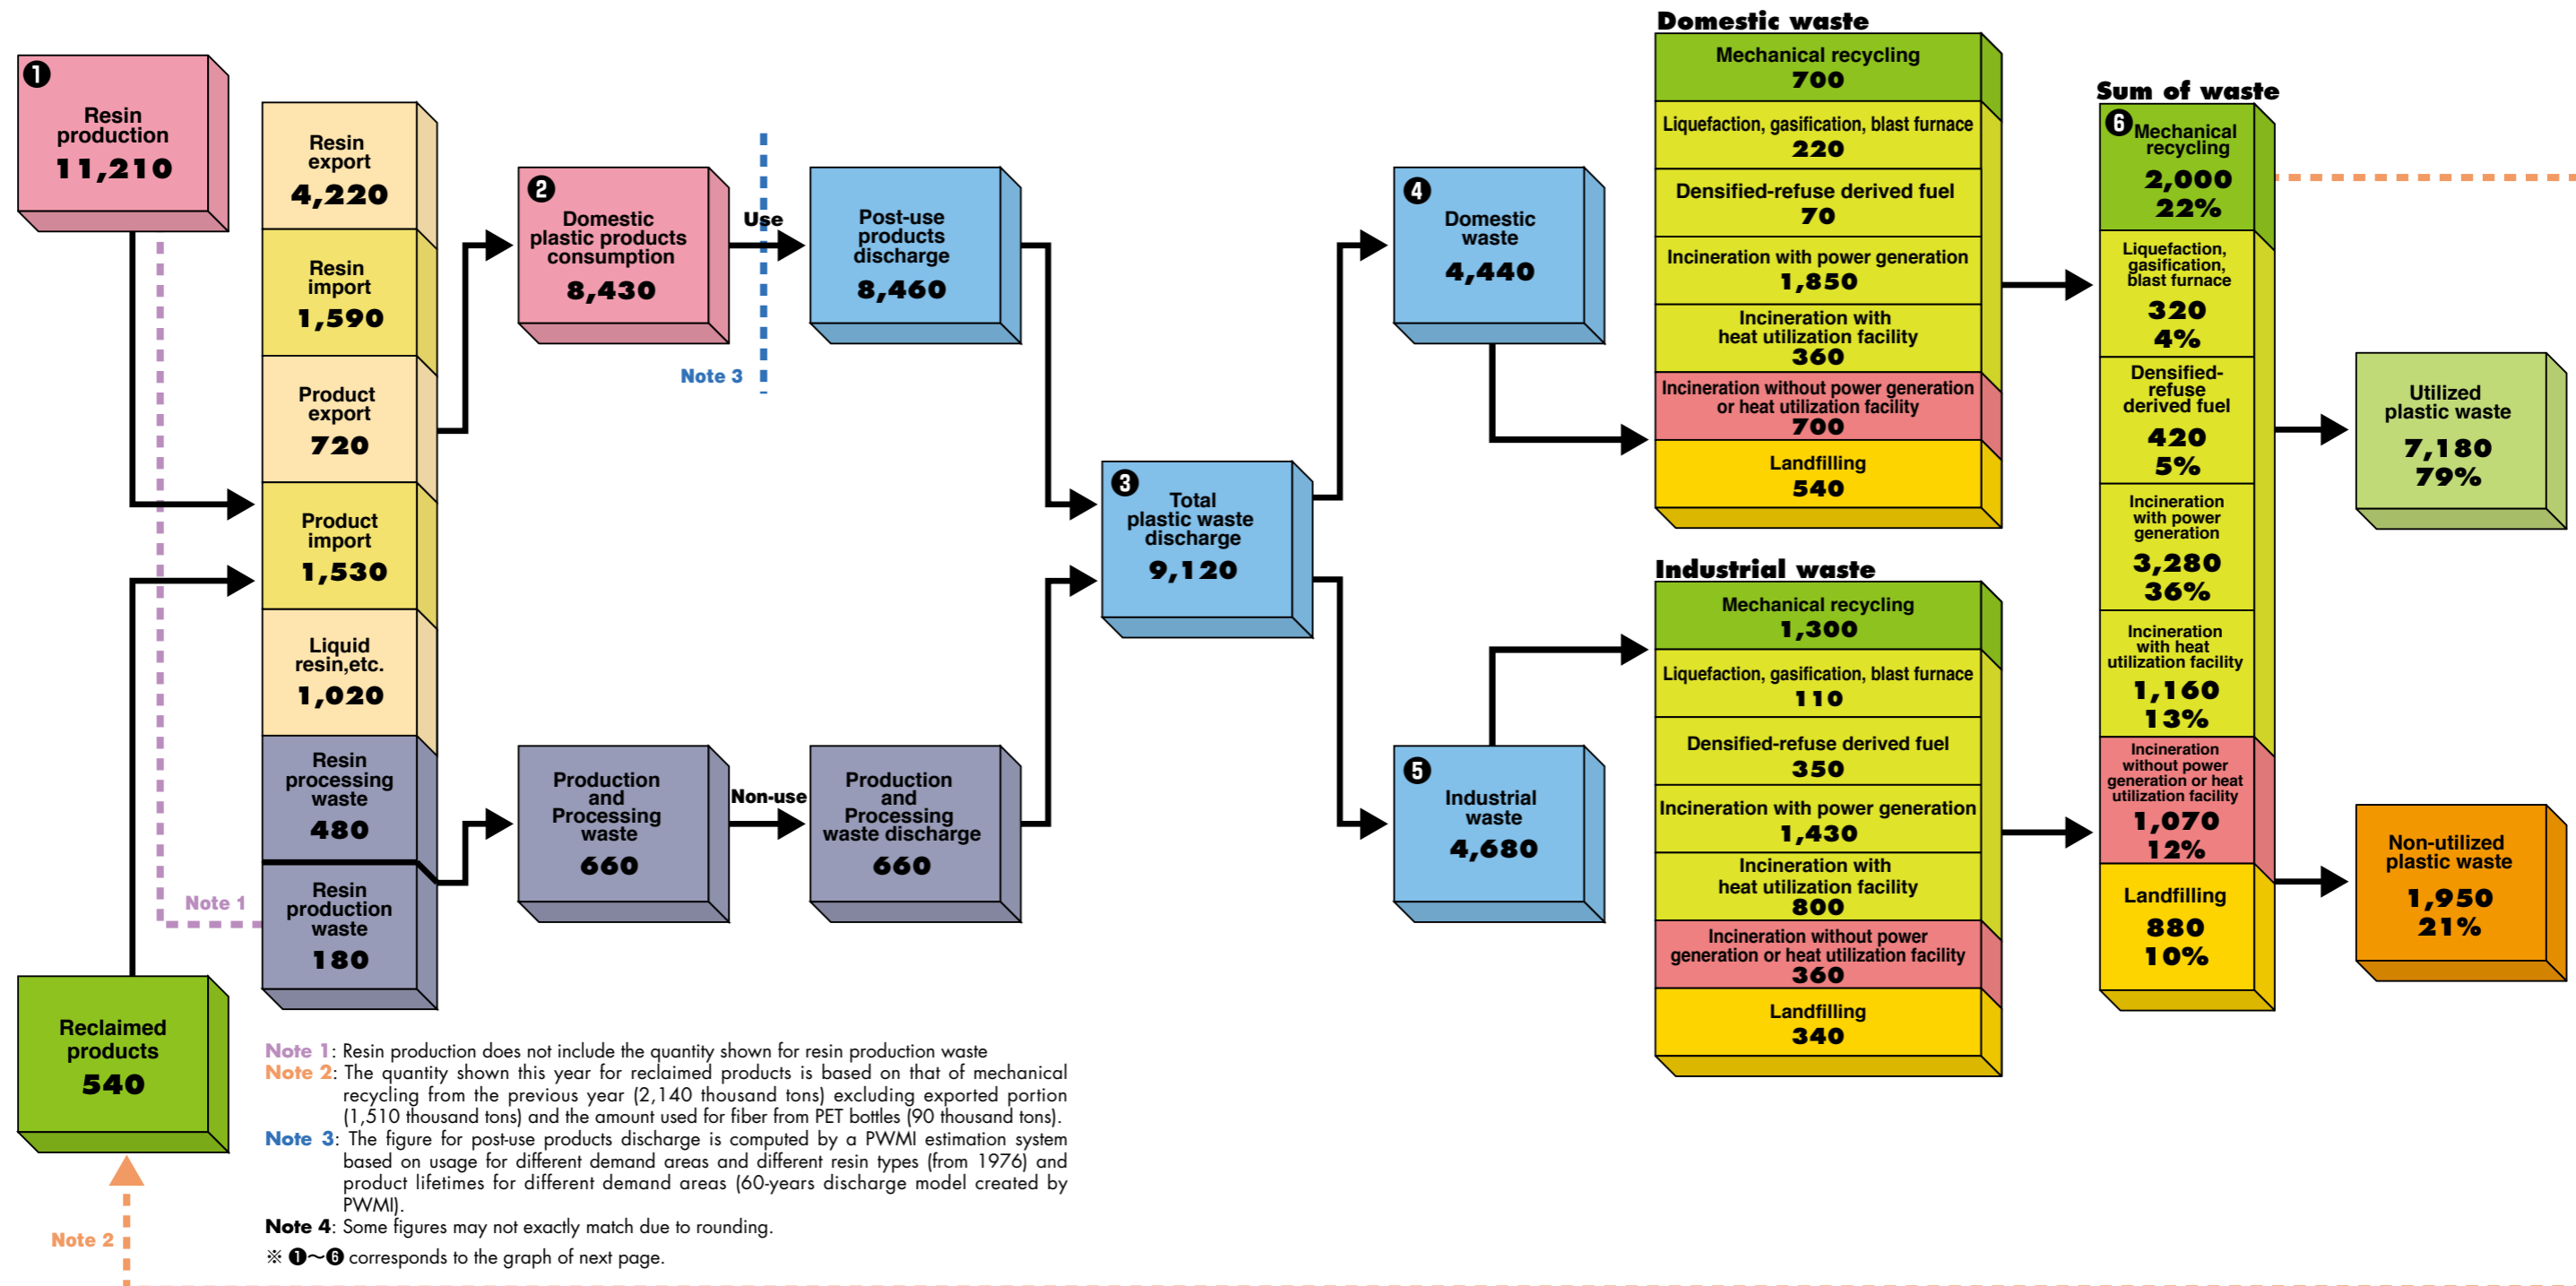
❶ Resin production 11,210

Resin export 4,220

Resin import 1,590

Product export 720

Product import 1,530

Liquid resin,etc. 1,020

Resin processing waste 480

Resin production waste 180

Reclaimed products 540

❷ Domestic plastic products consumption 8,430

Use

Post-use products discharge 8,460

Note 3

Production and Processing waste 660

Non-use

Production and Processing waste discharge 660

❸ Total plastic waste discharge 9,120

❹ Domestic waste 4,440

❺ Industrial waste 4,680

Domestic waste

Mechanical recycling 700

Liquefaction, gasification, blast furnace 220

Densified-refuse derived fuel 70

Incineration with power generation 1,850

Incineration with heat utilization facility 360

Incineration without power generation or heat utilization facility 700

Landfilling 540

Industrial waste

Mechanical recycling 1,300

Liquefaction, gasification, blast furnace 110

Densified-refuse derived fuel 350

Incineration with power generation 1,430

Incineration with heat utilization facility 800

Incineration without power generation or heat utilization facility 360

Landfilling 340

Sum of waste

❻ Mechanical recycling 2,000 22%

Liquefaction, gasification, blast furnace 320 4%

Densified-refuse derived fuel 420 5%

Incineration with power generation 3,280 36%

Incineration with heat utilization facility 1,160 13%

Incineration without power generation or heat utilization facility 1,070 12%

Landfilling 880 10%

Utilized plastic waste 7,180 79%

Non-utilized plastic waste 1,950 21%

Note 1

Note 2

Note 1: Resin production does not include the quantity shown for resin production waste
Note 2: The quantity shown this year for reclaimed products is based on that of mechanical recycling from the previous year (2,140 thousand tons) excluding exported portion (1,510 thousand tons) and the amount used for fiber from PET bottles (90 thousand tons).
Note 3: The figure for post-use products discharge is computed by a PWMI estimation system based on usage for different demand areas and different resin types (from 1976) and product lifetimes for different demand areas (60-years discharge model created by PWMI).
Note 4: Some figures may not exactly match due to rounding.
※ ❶~❻ corresponds to the graph of next page.